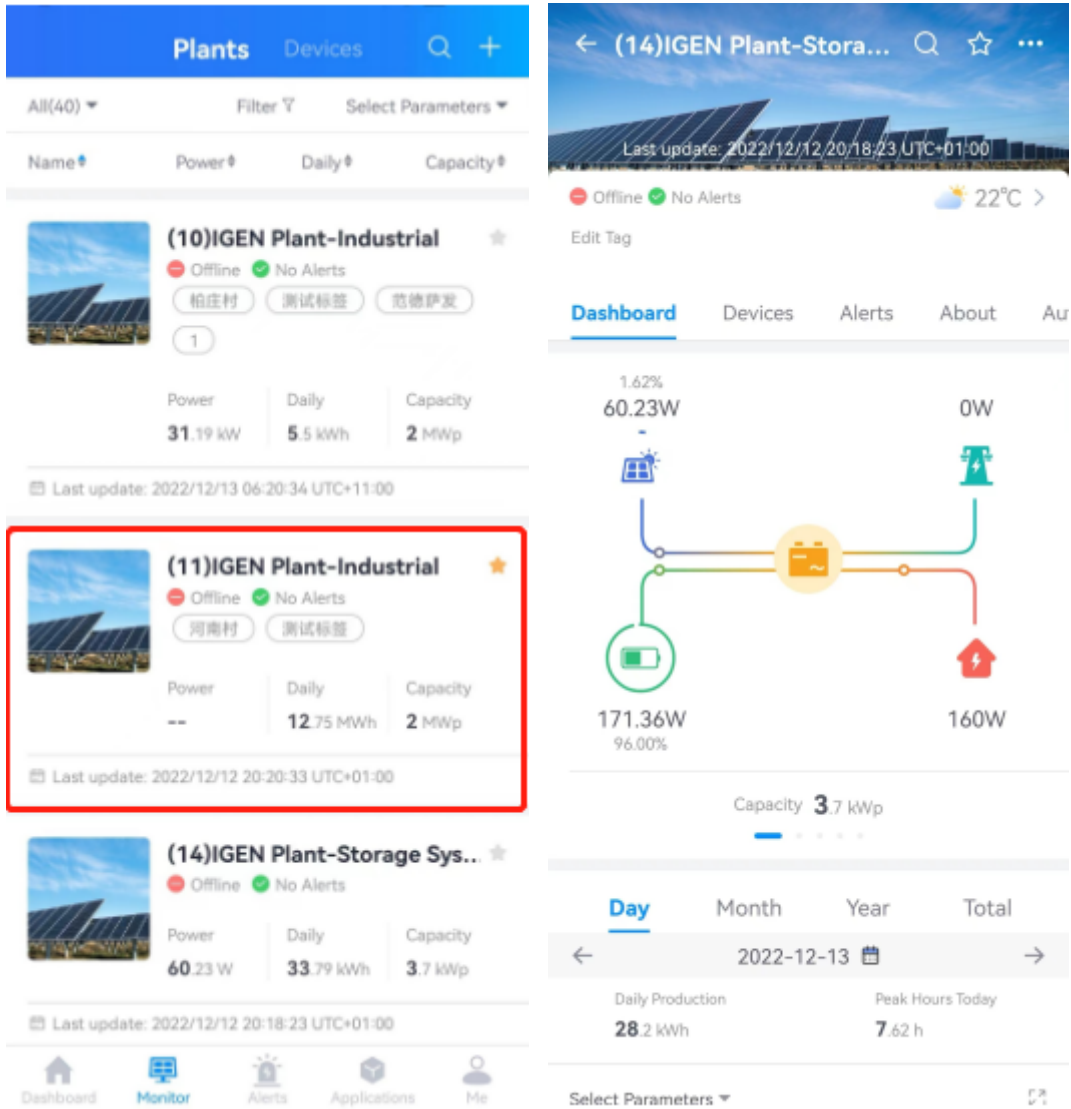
Plants Devices

All(40) Filter Select Parameters

Name Power Daily Capacity

(10)IGEN Plant-Industrial
Offline No Alerts
柏庄村 测试标签 范德萨发
1

| Power | Daily | Capacity |
|---|---|---|
| 31.19 kW | 5.5 kWh | 2 MWp |

Last update: 2022/12/13 06:20:34 UTC+11:00

(11)IGEN Plant-Industrial
Offline No Alerts
河南村 测试标签

| Power | Daily | Capacity |
|---|---|---|
| -- | 12.75 MWh | 2 MWp |

Last update: 2022/12/12 20:20:33 UTC+01:00

(14)IGEN Plant-Storage Sys...
Offline No Alerts

| Power | Daily | Capacity |
|---|---|---|
| 60.23 W | 33.79 kWh | 3.7 kWp |

Last update: 2022/12/12 20:18:23 UTC+01:00

Dashboard Monitor Alerts Applications Me

(14)IGEN Plant-Stora...

Last update: 2022/12/12 20:18:23 UTC+01:00

Offline No Alerts 22°C

Edit Tag

Dashboard Devices Alerts About Au

1.62%
60.23W

0W

171.36W
96.00%

160W

Capacity 3.7 kWp

Day Month Year Total

2022-12-13

Daily Production
28.2 kWh

Peak Hours Today
7.62 h

Select Parameters